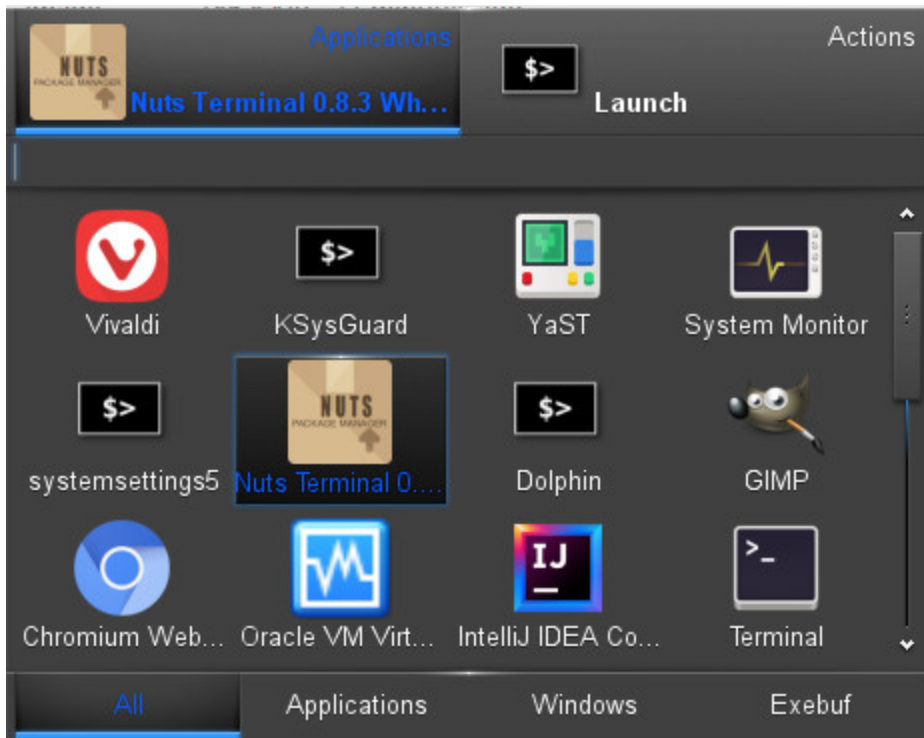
NUTS PACKAGE MANAGER

Applications

Nuts Terminal 0.8.3 Wh…

$>

Launch

Actions

Vivaldi

$>

KSysGuard

YaST

System Monitor

$>

systemsettings5

NUTS PACKAGE MANAGER

Nuts Terminal 0.…

$>

Dolphin

GIMP

Chromium Web…

Oracle VM Virt…

IJ

IntelliJ IDEA Co…

>_

Terminal

All

Applications

Windows

Exebuf